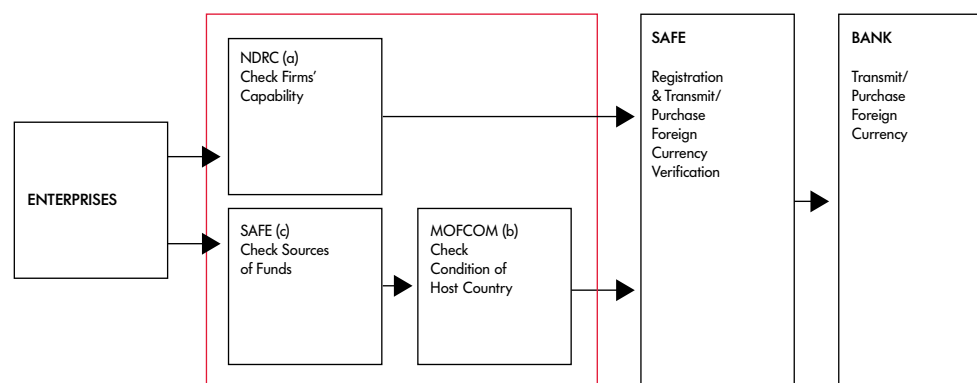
ENTERPRISES

NDRC (a)
Check Firms' Capability

SAFE (c)
Check Sources of Funds

MOFCOM (b)
Check Condition of Host Country

SAFE

Registration & Transmit/ Purchase Foreign Currency Verification

BANK

Transmit/ Purchase Foreign Currency